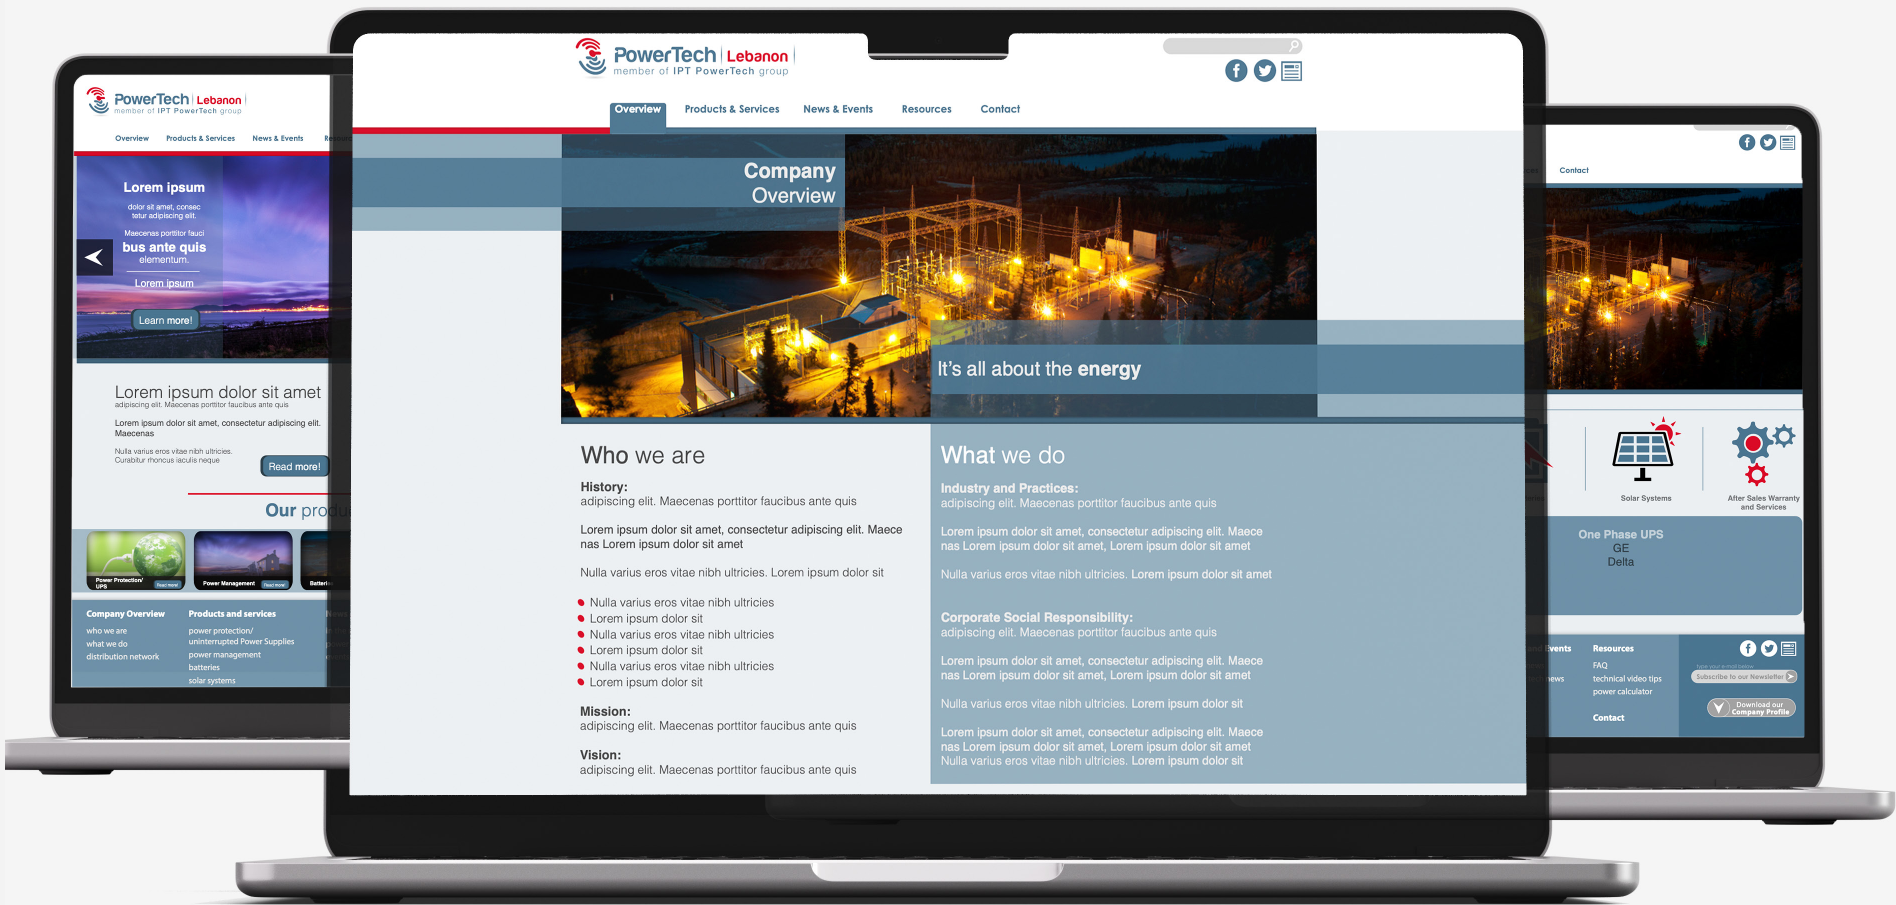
PowerTech | Lebanon
member of IPT PowerTech group

Overview Products & Services News & Events Resources Contact

Company Overview

It's all about the energy

Who we are

History:
adipiscing elit. Maecenas porttitor faucibus ante quis

Lorem ipsum dolor sit amet, consectetur adipiscing elit. Maecenas Lorem ipsum dolor sit amet

Nulla varius eros vitae nibh ultricies. Lorem ipsum dolor sit

- Nulla varius eros vitae nibh ultricies
- Lorem ipsum dolor sit
- Nulla varius eros vitae nibh ultricies
- Lorem ipsum dolor sit
- Nulla varius eros vitae nibh ultricies
- Lorem ipsum dolor sit

Mission:
adipiscing elit. Maecenas porttitor faucibus ante quis

Vision:
adipiscing elit. Maecenas porttitor faucibus ante quis

What we do

Industry and Practices:
adipiscing elit. Maecenas porttitor faucibus ante quis

Lorem ipsum dolor sit amet, consectetur adipiscing elit. Maecenas Lorem ipsum dolor sit amet, Lorem ipsum dolor sit amet

Nulla varius eros vitae nibh ultricies. Lorem ipsum dolor sit amet

Corporate Social Responsibility:
adipiscing elit. Maecenas porttitor faucibus ante quis

Lorem ipsum dolor sit amet, consectetur adipiscing elit. Maecenas Lorem ipsum dolor sit amet, Lorem ipsum dolor sit amet

Nulla varius eros vitae nibh ultricies. Lorem ipsum dolor sit

Lorem ipsum dolor sit amet, consectetur adipiscing elit. Maecenas Lorem ipsum dolor sit amet, Lorem ipsum dolor sit amet
Nulla varius eros vitae nibh ultricies. Lorem ipsum dolor sit

PowerTech | Lebanon
member of IPT PowerTech group

Overview Products & Services News & Events

Lorem ipsum
dolor sit amet, consectetur adipiscing elit.
Maecenas porttitor fauci
bus ante quis
elementum.
Lorem ipsum
Learn more!

Lorem ipsum dolor sit amet
adipiscing elit. Maecenas porttitor faucibus ante quis
Lorem ipsum dolor sit amet, consectetur adipiscing elit. Maecenas
Nulla varius eros vitae nibh ultricies. Curabitur rhoncus iaculis neque
Read more!

Our produ

Power Protection/ UPS
Power Management

Company Overview
who we are
what we do
distribution network
Products and services
power protection/ uninterrupted Power Supplies
power management
batteries
solar systems

Contact

Solar Systems
After Sales Warranty and Services

One Phase UPS
GE
Delta

Resources
FAQ
technical video tips
power calculator
Contact

Subscribe to our Newsletter
Download our Company Profile